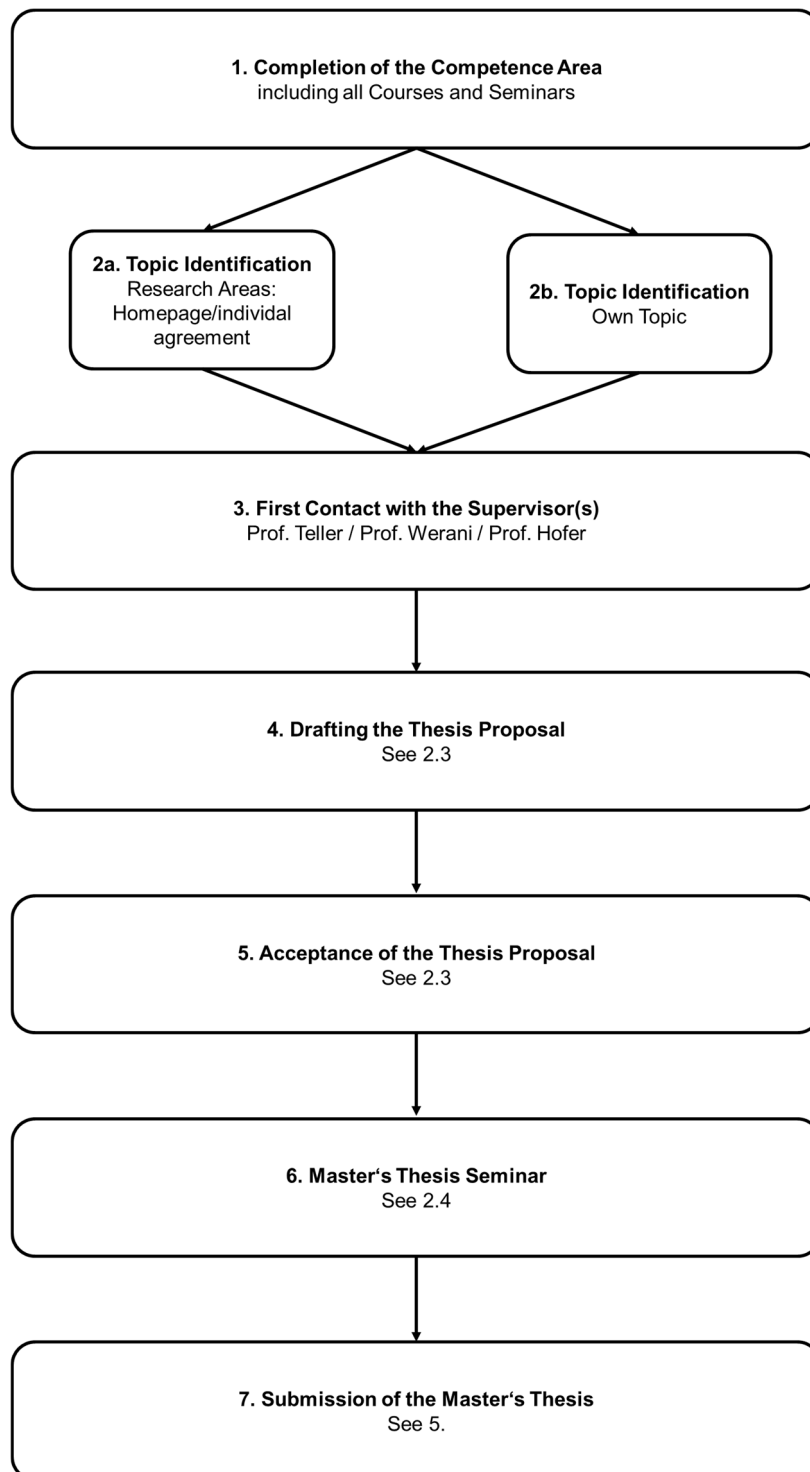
**1. Completion of the Competence Area**
including all Courses and Seminars

**2a. Topic Identification**
Research Areas: Homepage/individal agreement

**2b. Topic Identification**
Own Topic

**3. First Contact with the Supervisor(s)**
Prof. Teller / Prof. Werani / Prof. Hofer

**4. Drafting the Thesis Proposal**
See 2.3

**5. Acceptance of the Thesis Proposal**
See 2.3

**6. Master‘s Thesis Seminar**
See 2.4

**7. Submission of the Master‘s Thesis**
See 5.